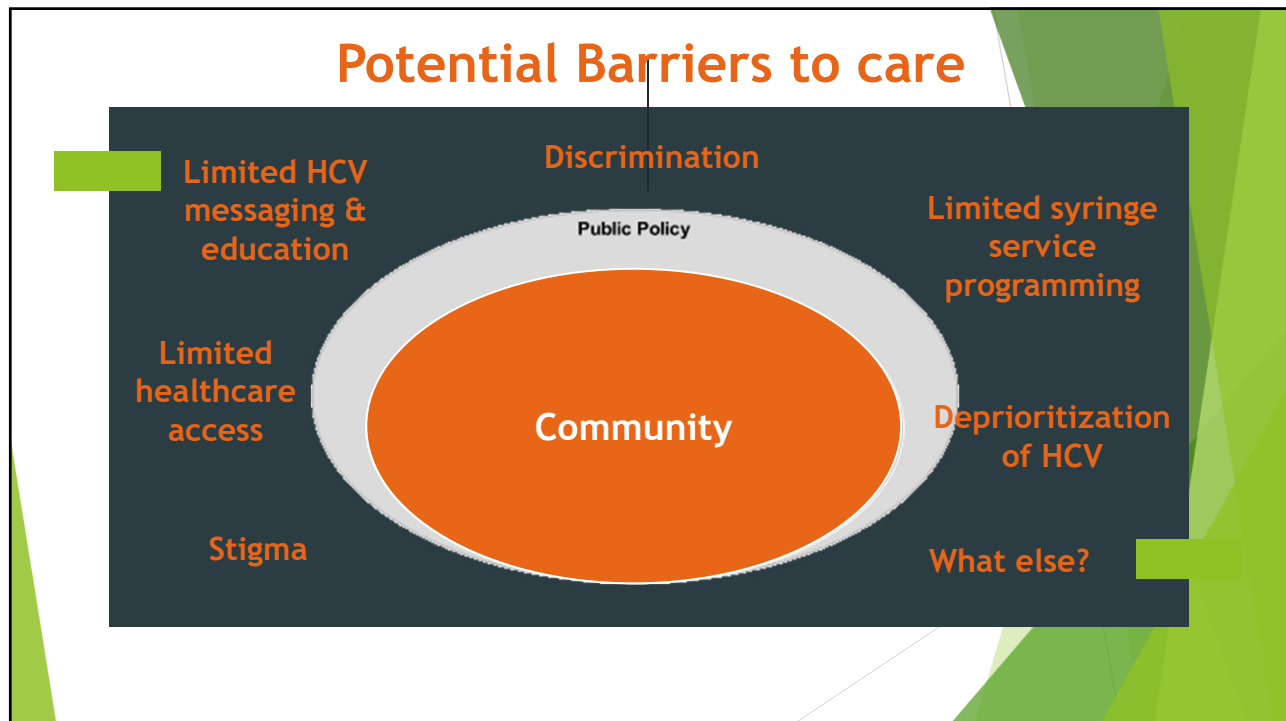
Potential Barriers to care

Limited HCV messaging & education

Discrimination

Limited syringe service programming

Public Policy

Limited healthcare access

Community

Deprioritization of HCV

Stigma

What else?